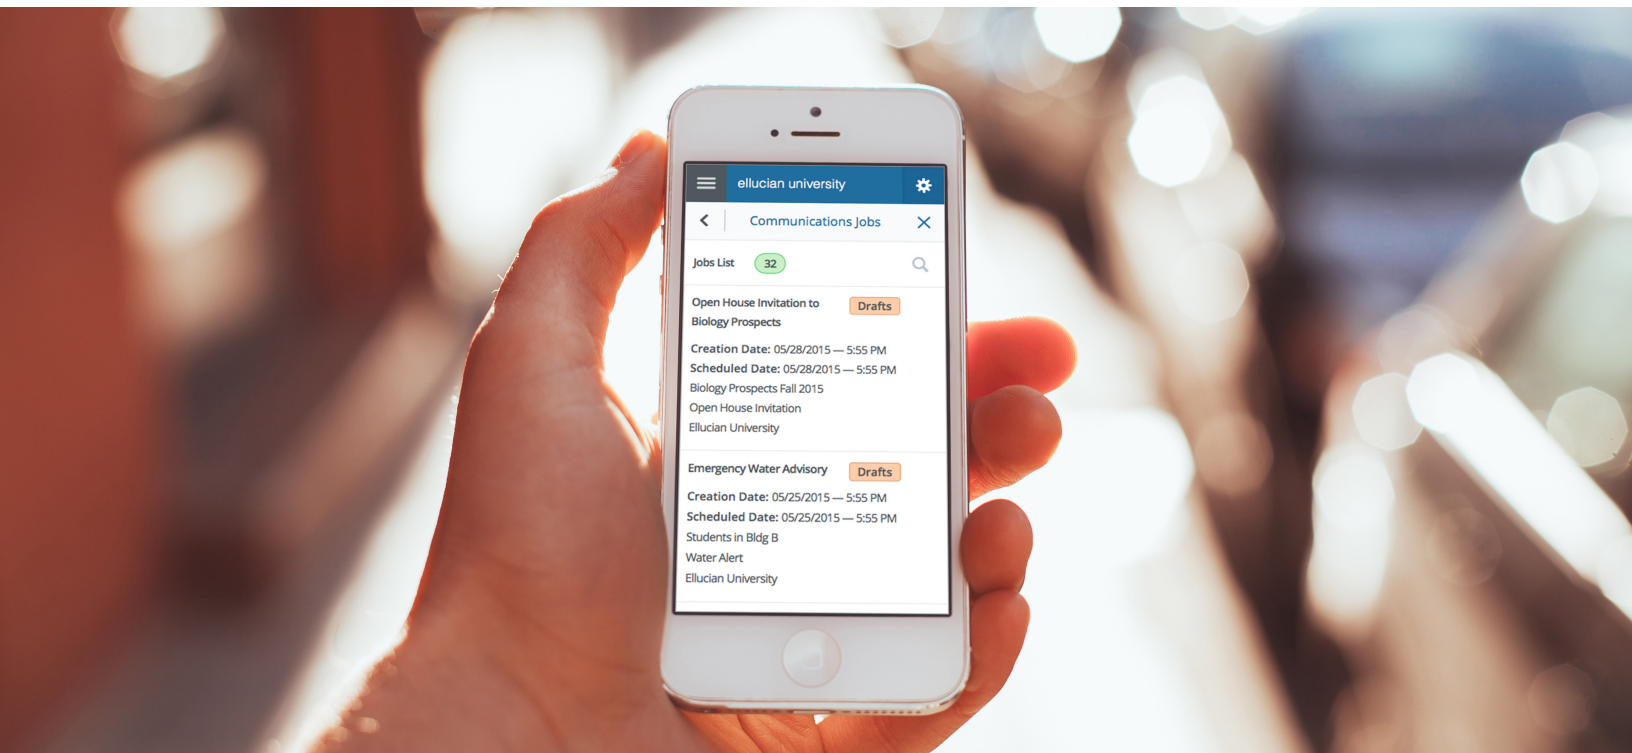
ellucian university

Communications Jobs

Jobs List 32

Open House Invitation to Biology Prospects Drafts

Creation Date: 05/28/2015 — 5:55 PM
Scheduled Date: 05/28/2015 — 5:55 PM
Biology Prospects Fall 2015
Open House Invitation
Ellucian University

Emergency Water Advisory Drafts

Creation Date: 05/25/2015 — 5:55 PM
Scheduled Date: 05/25/2015 — 5:55 PM
Students in Bldg B
Water Alert
Ellucian University